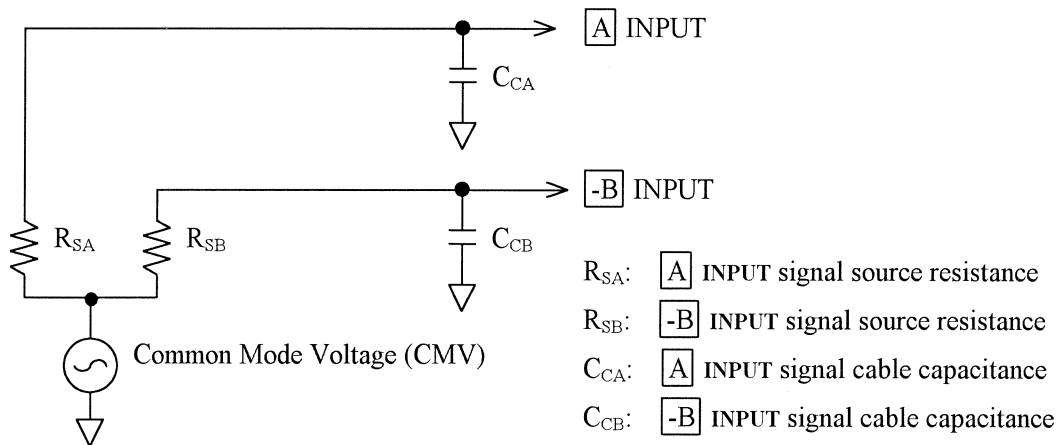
A INPUT

$C_{CA}$

-B INPUT

$R_{SA}$

$R_{SB}$

$C_{CB}$

Common Mode Voltage (CMV)

$R_{SA}$: A INPUT signal source resistance

$R_{SB}$: -B INPUT signal source resistance

$C_{CA}$: A INPUT signal cable capacitance

$C_{CB}$: -B INPUT signal cable capacitance